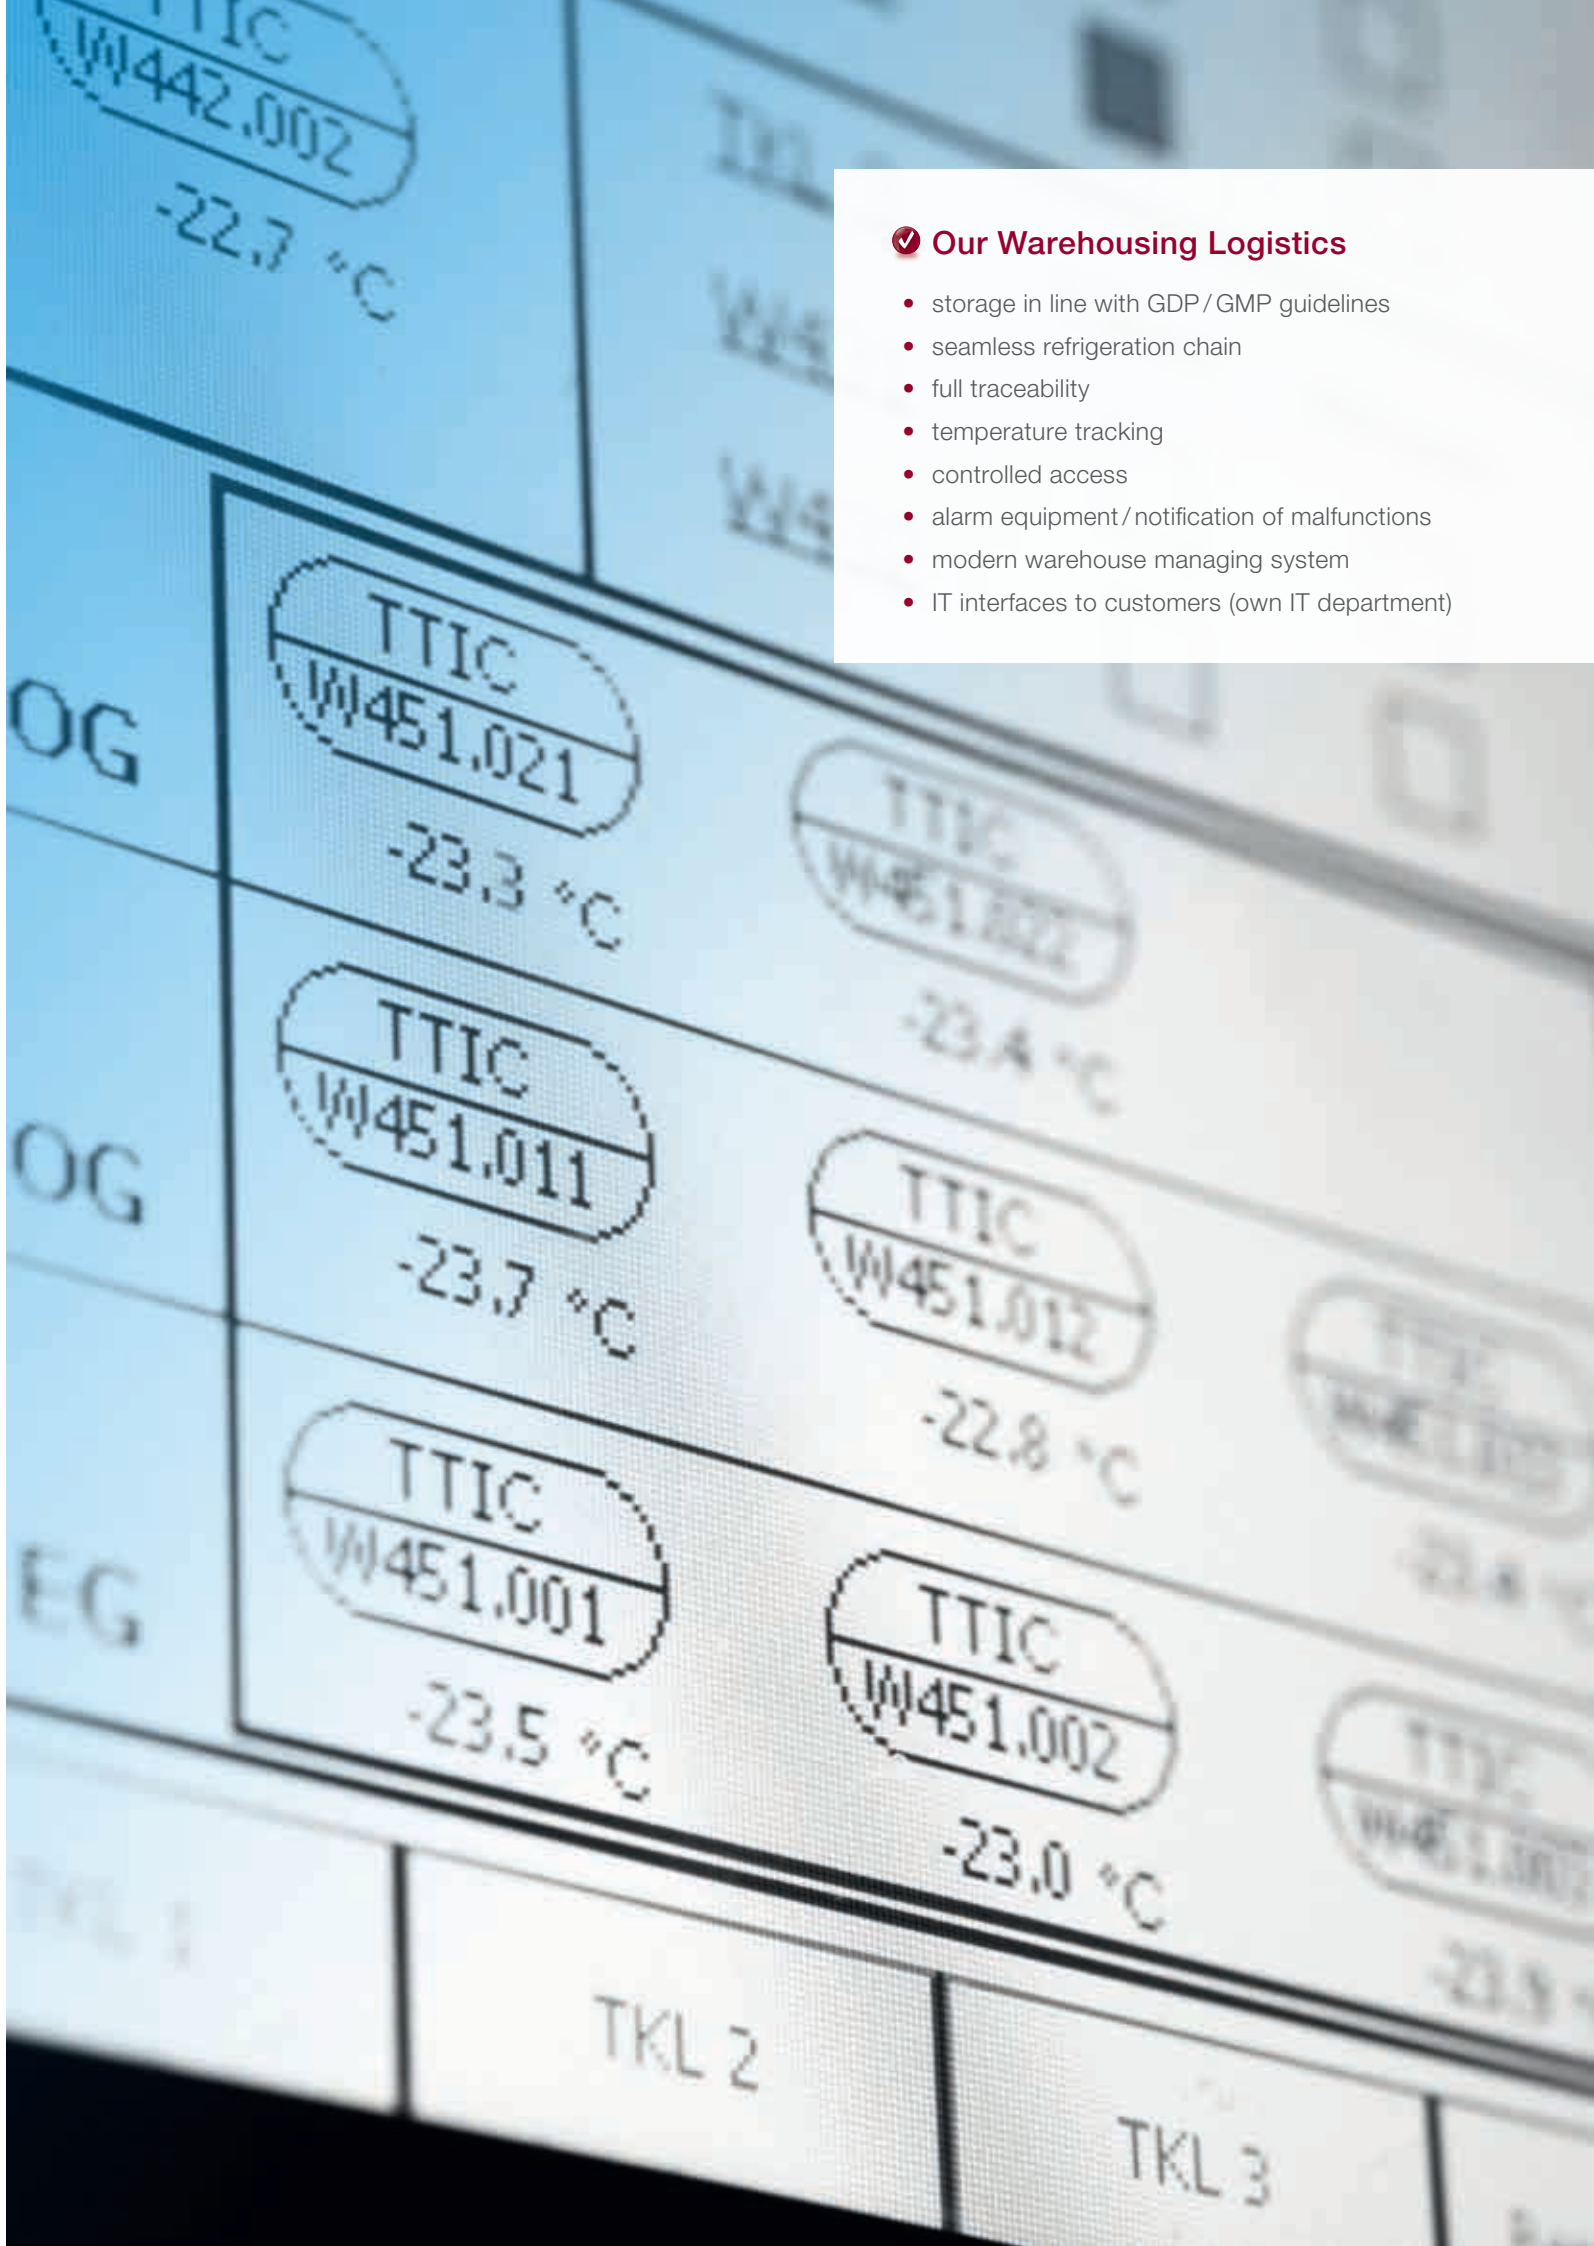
Our Warehousing Logistics

- storage in line with GDP / GMP guidelines
- seamless refrigeration chain
- full traceability
- temperature tracking
- controlled access
- alarm equipment / notification of malfunctions
- modern warehouse managing system
- IT interfaces to customers (own IT department)

TTIC W442.002 -22,7 °C

OG
TTIC W451.021 -23,3 °C
TTIC W451.022 -23,4 °C

OG
TTIC W451.011 -23,7 °C
TTIC W451.012 -22,8 °C

EG
TTIC W451.001 -23,5 °C
TTIC W451.002 -23,0 °C

TKL 1
TKL 2
TKL 3